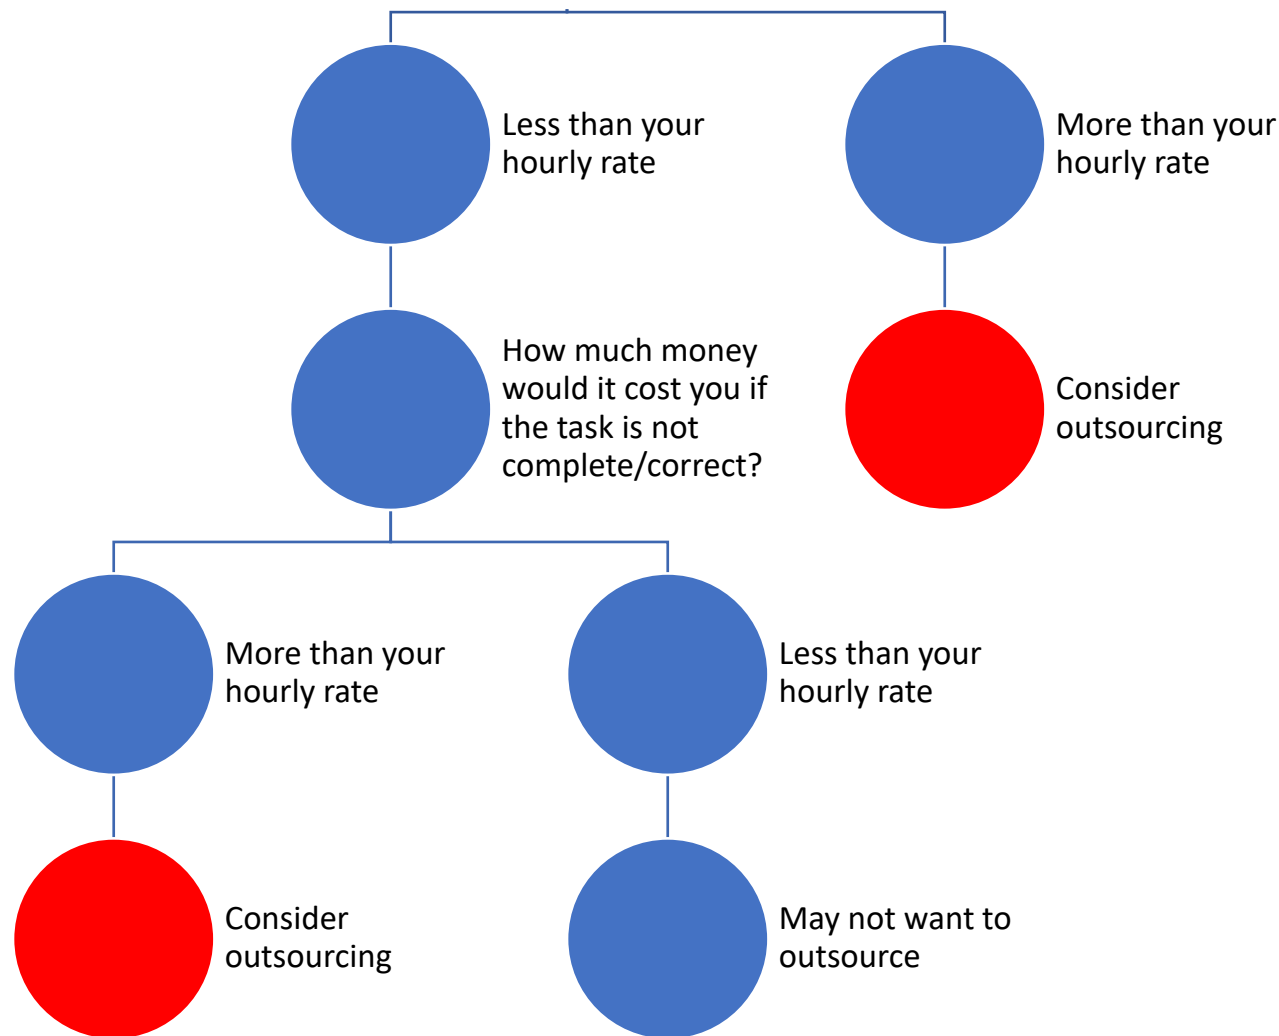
Less than your hourly rate

More than your hourly rate

How much money would it cost you if the task is not complete/correct?

Consider outsourcing

More than your hourly rate

Less than your hourly rate

Consider outsourcing

May not want to outsource